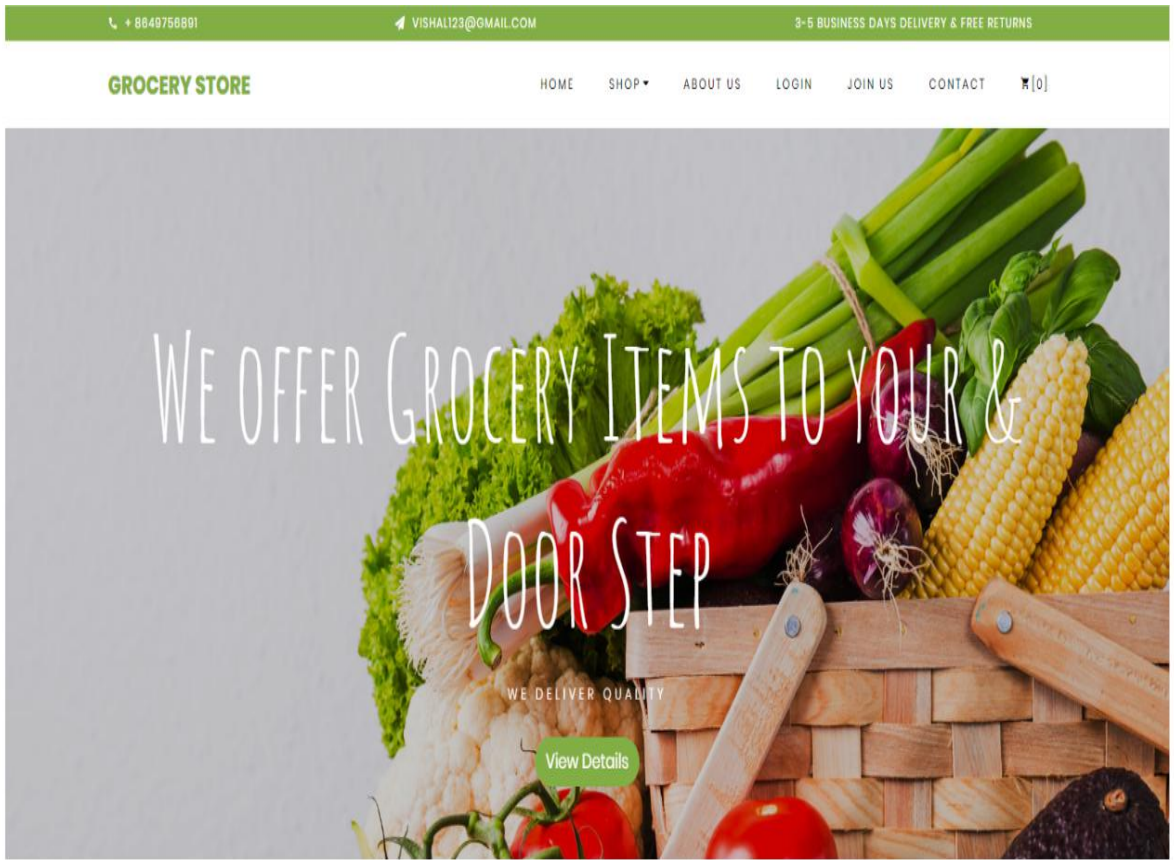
+ 8649756891

VISHAL123@GMAIL.COM

3-5 BUSINESS DAYS DELIVERY & FREE RETURNS

GROCERY STORE

HOME SHOP ABOUT US LOGIN JOIN US CONTACT [0]

We offer Grocery Items to your & Door Step

WE DELIVER QUALITY

View Details